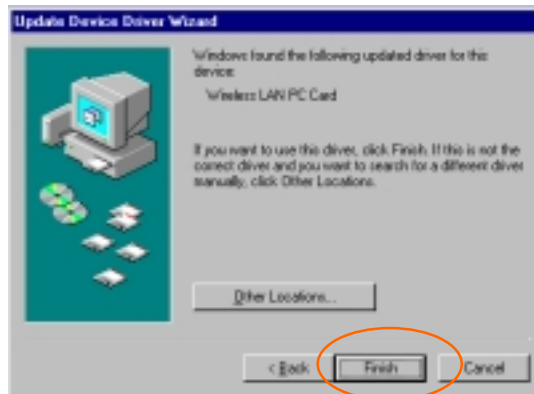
Update Device Driver Wizard

Windows found the following updated driver for this device:

Wireless LAN PC Card

If you want to use this driver, click Finish. If this is not the correct driver and you want to search for a different driver manually, click Other Locations.

Other Locations...

< Back

Finish

Cancel